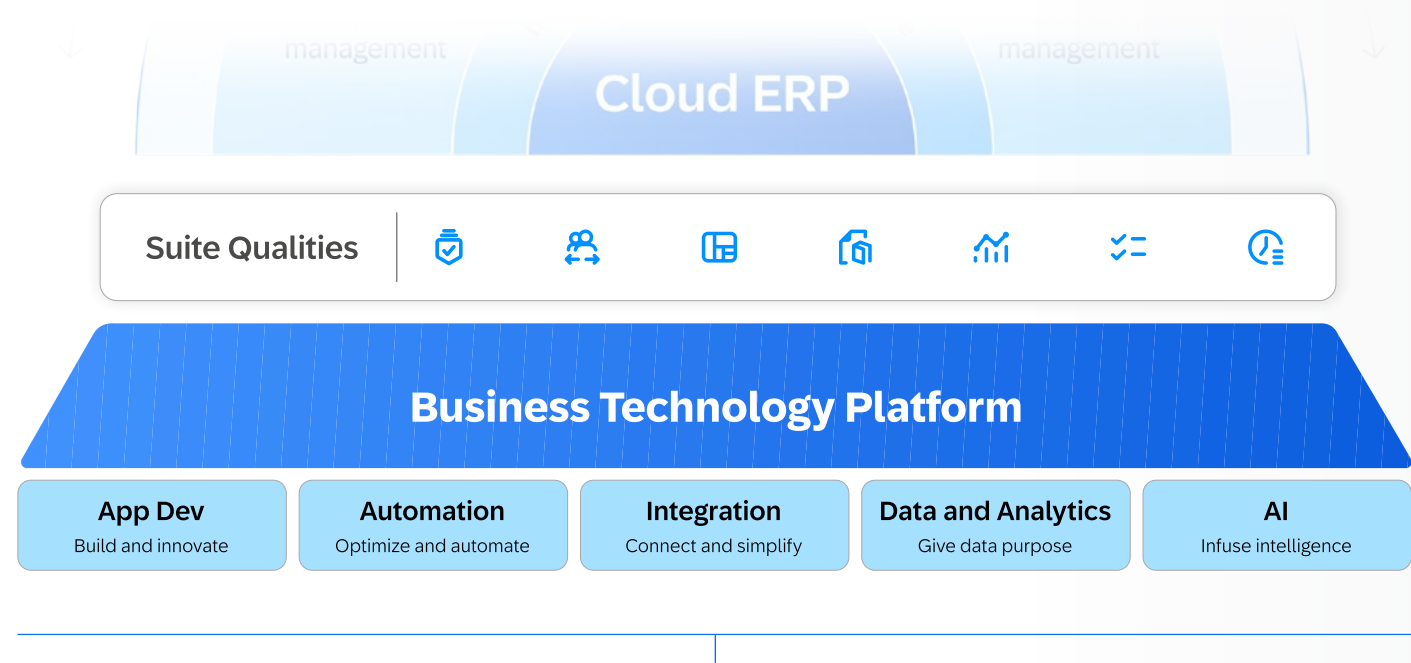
management

management

Cloud ERP

Suite Qualities

Business Technology Platform

App Dev
Build and innovate

Automation
Optimize and automate

Integration
Connect and simplify

Data and Analytics
Give data purpose

AI
Infuse intelligence